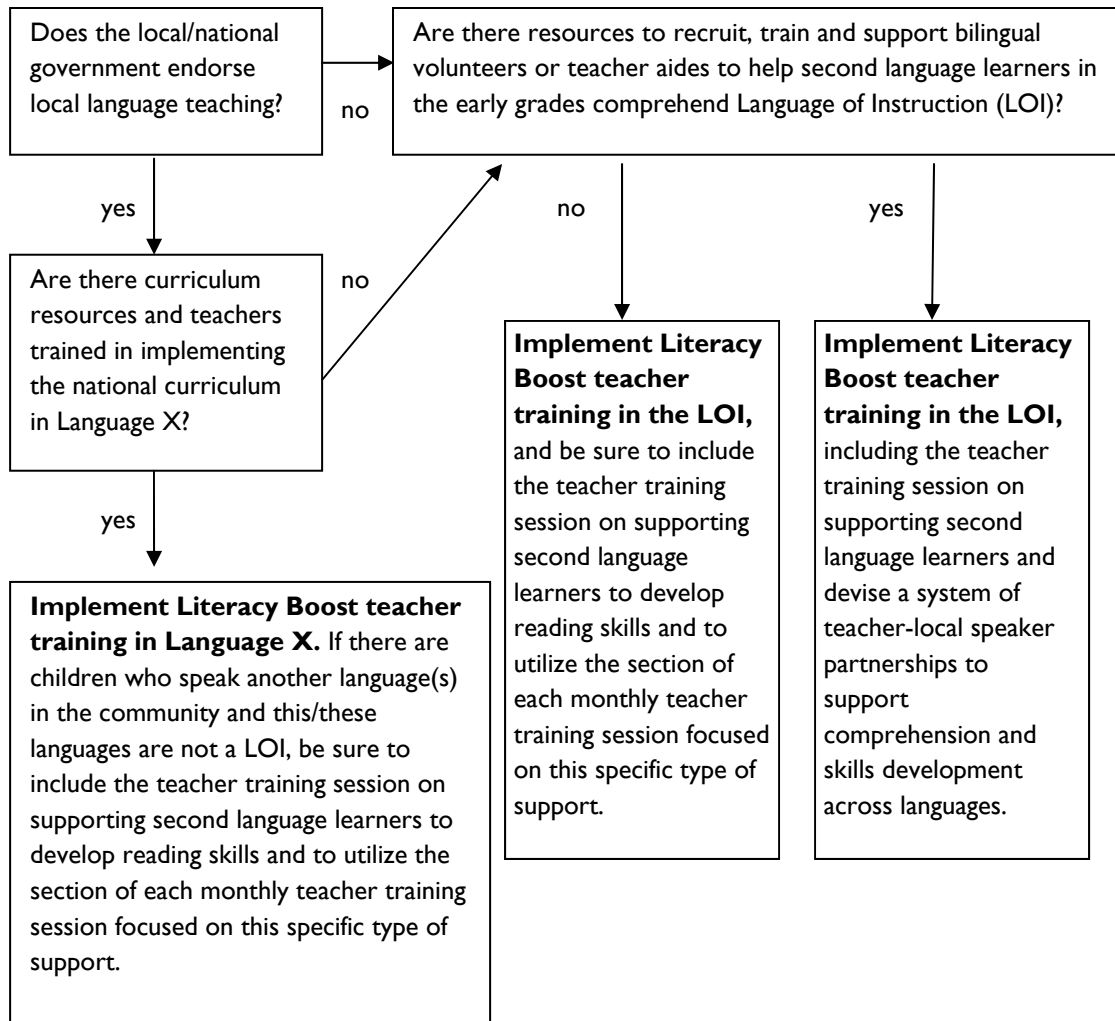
Does the local/national government endorse local language teaching?

no

Are there resources to recruit, train and support bilingual volunteers or teacher aides to help second language learners in the early grades comprehend Language of Instruction (LOI)?

yes

no

Are there curriculum resources and teachers trained in implementing the national curriculum in Language X?

no

yes

**Implement Literacy Boost teacher training in the LOI,** and be sure to include the teacher training session on supporting second language learners to develop reading skills and to utilize the section of each monthly teacher training session focused on this specific type of support.

**Implement Literacy Boost teacher training in the LOI,** including the teacher training session on supporting second language learners and devise a system of teacher-local speaker partnerships to support comprehension and skills development across languages.

yes

**Implement Literacy Boost teacher training in Language X.** If there are children who speak another language(s) in the community and this/these languages are not a LOI, be sure to include the teacher training session on supporting second language learners to develop reading skills and to utilize the section of each monthly teacher training session focused on this specific type of support.